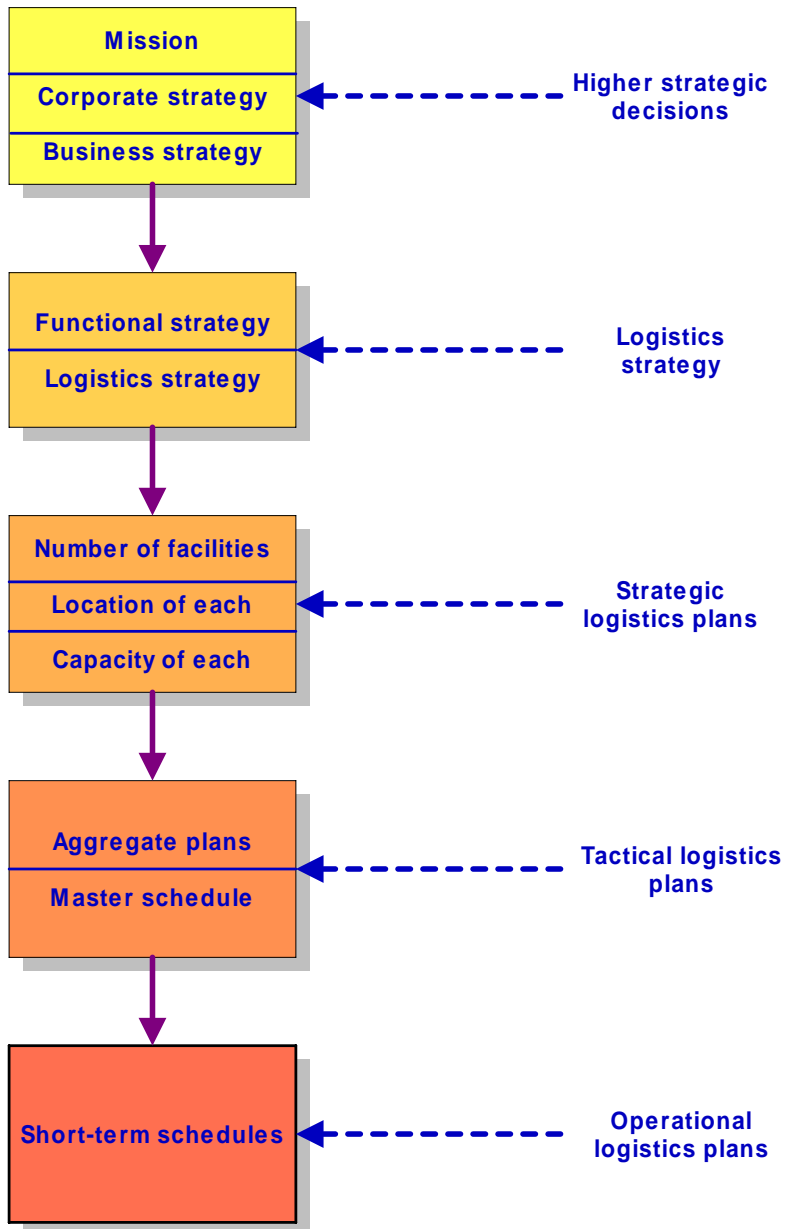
Mission
Corporate strategy
Business strategy

Higher strategic decisions

Functional strategy
Logistics strategy

Logistics strategy

Number of facilities
Location of each
Capacity of each

Strategic logistics plans

Aggregate plans
Master schedule

Tactical logistics plans

Short-term schedules

Operational logistics plans